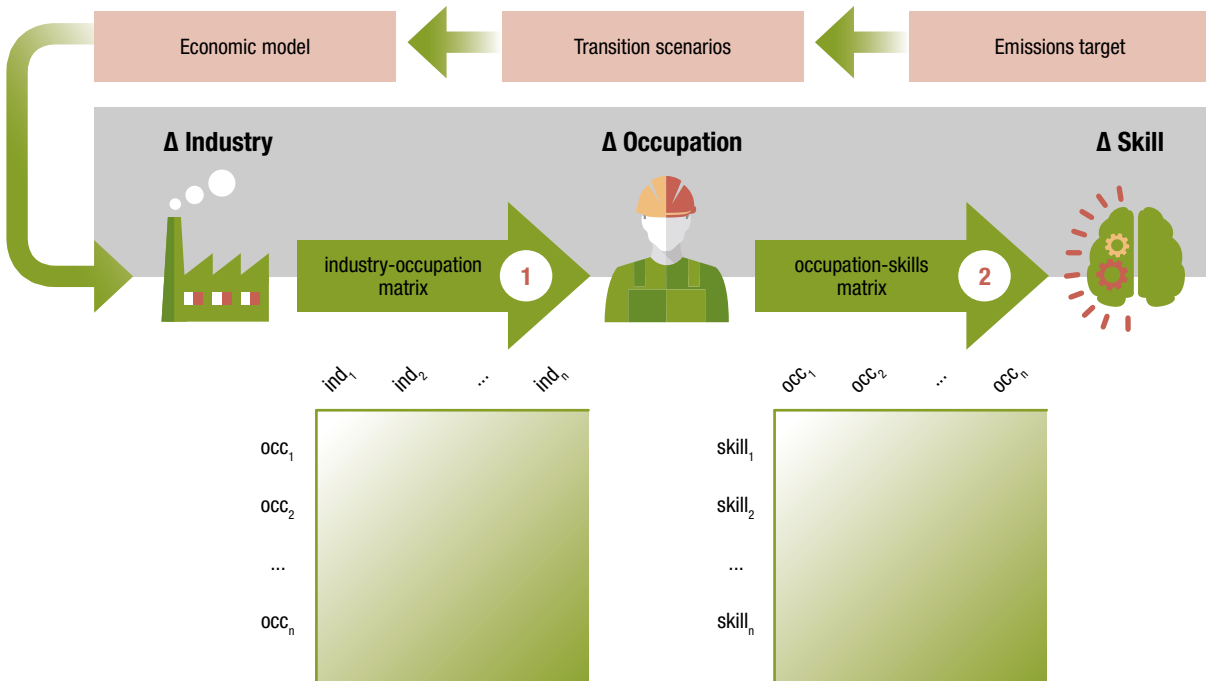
Economic model

Transition scenarios

Emissions target

Δ Industry

Δ Occupation

Δ Skill

industry-occupation matrix

1

occupation-skills matrix

2

$ind_1$ $ind_2$ ... $ind_n$

$occ_1$
$occ_2$
...
$occ_n$

$occ_1$ $occ_2$ ... $occ_n$

$skill_1$
$skill_2$
...
$skill_n$